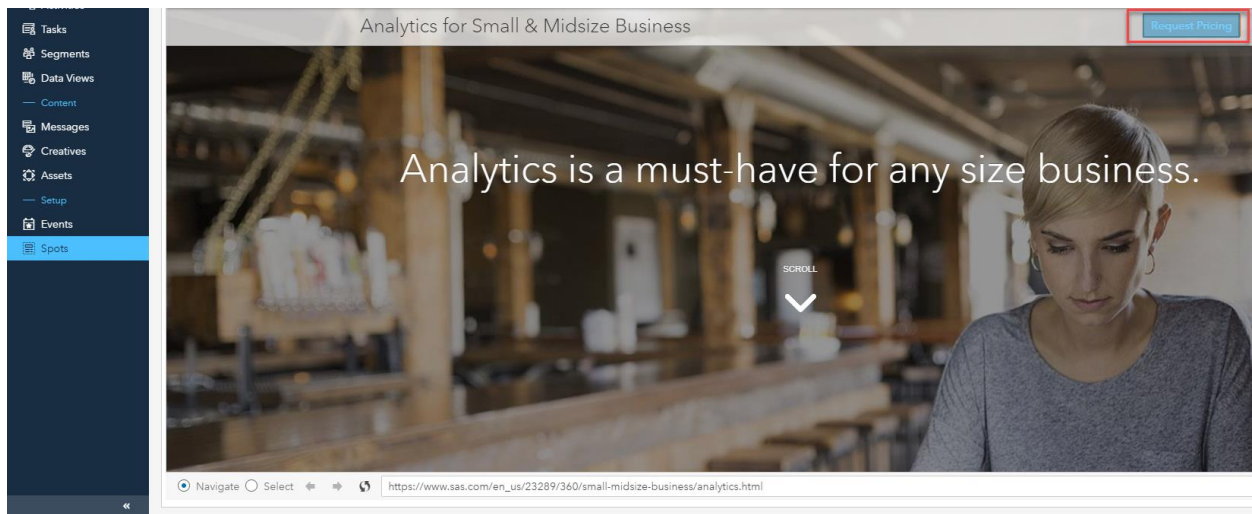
Tasks
Segments
Data Views
— Content
Messages
Creatives
Assets
— Setup
Events
Spots
«

Analytics for Small & Midsize Business
Request Pricing

Analytics is a must-have for any size business.

SCROLL

Navigate Select

https://www.sas.com/en_us/23289/360/small-midsize-business/analytics.html